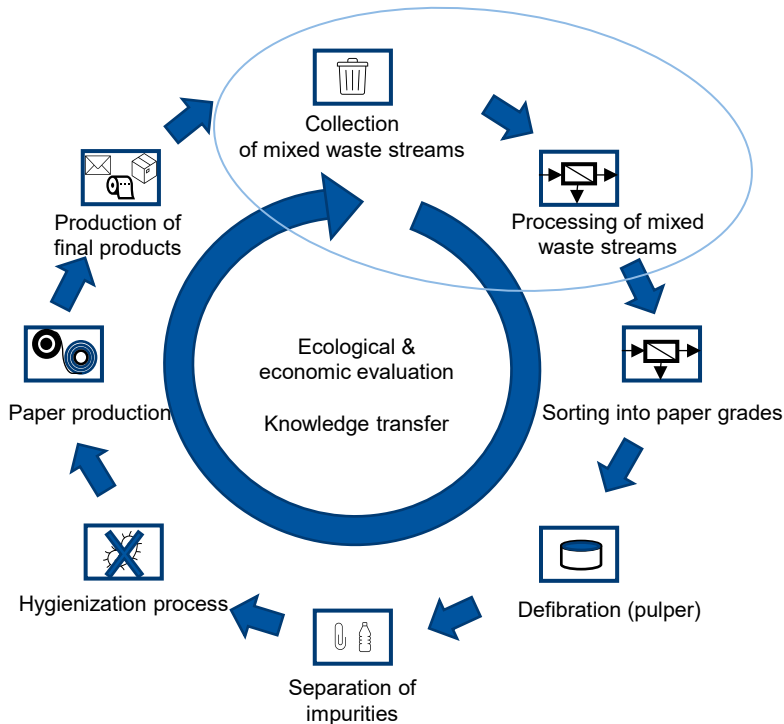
Collection of mixed waste streams

Processing of mixed waste streams

Sorting into paper grades

Defibration (pulper)

Separation of impurities

Hygienization process

Paper production

Production of final products

Ecological & economic evaluation

Knowledge transfer